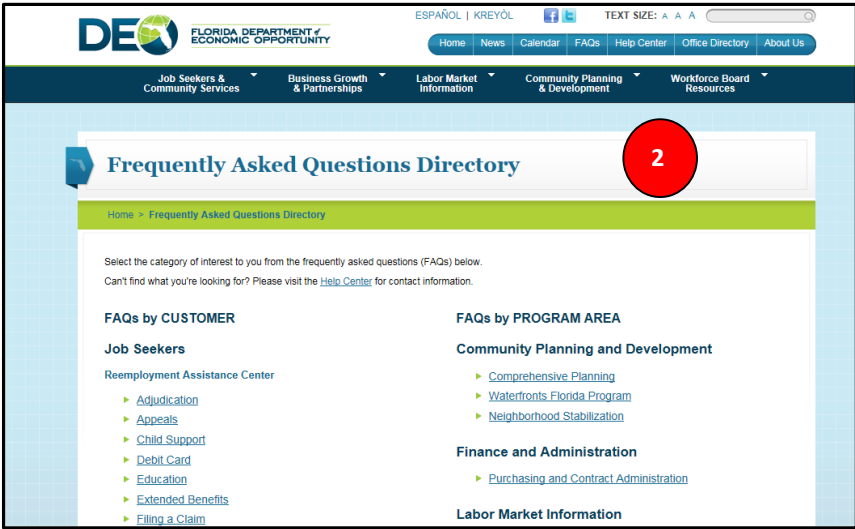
DEO FLORIDA DEPARTMENT of ECONOMIC OPPORTUNITY

ESPAÑOL | KREYÒL

TEXT SIZE: A A A

Home | News | Calendar | FAQs | Help Center | Office Directory | About Us

Job Seekers & Community Services | Business Growth & Partnerships | Labor Market Information | Community Planning & Development | Workforce Board Resources

Frequently Asked Questions Directory

2

Home > Frequently Asked Questions Directory

Select the category of interest to you from the frequently asked questions (FAQs) below.

Can't find what you're looking for? Please visit the Help Center for contact information.

FAQs by CUSTOMER

Job Seekers

Reemployment Assistance Center

- Adjudication
- Appeals
- Child Support
- Debit Card
- Education
- Extended Benefits
- Filing a Claim

FAQs by PROGRAM AREA

Community Planning and Development

- Comprehensive Planning
- Waterfronts Florida Program
- Neighborhood Stabilization

Finance and Administration

- Purchasing and Contract Administration

Labor Market Information